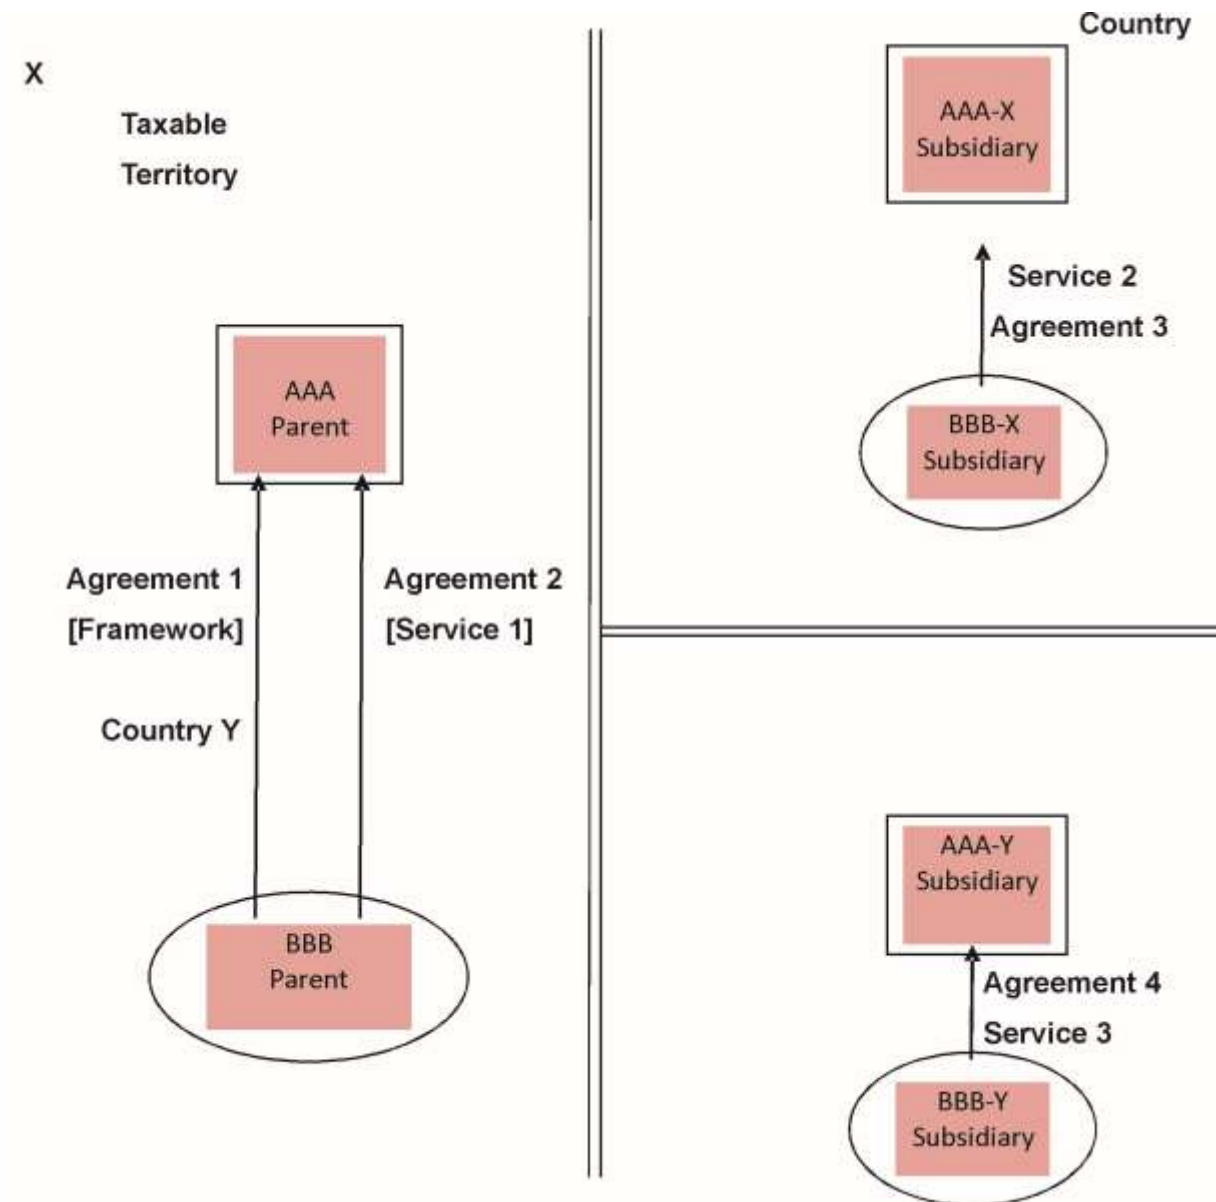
Country

X

Taxable

Territory

AAA-X Subsidiary

Service 2

Agreement 3

BBB-X Subsidiary

AAA Parent

Agreement 1

[Framework]

Agreement 2

[Service 1]

Country Y

AAA-Y Subsidiary

Agreement 4

Service 3

BBB Parent

BBB-Y Subsidiary